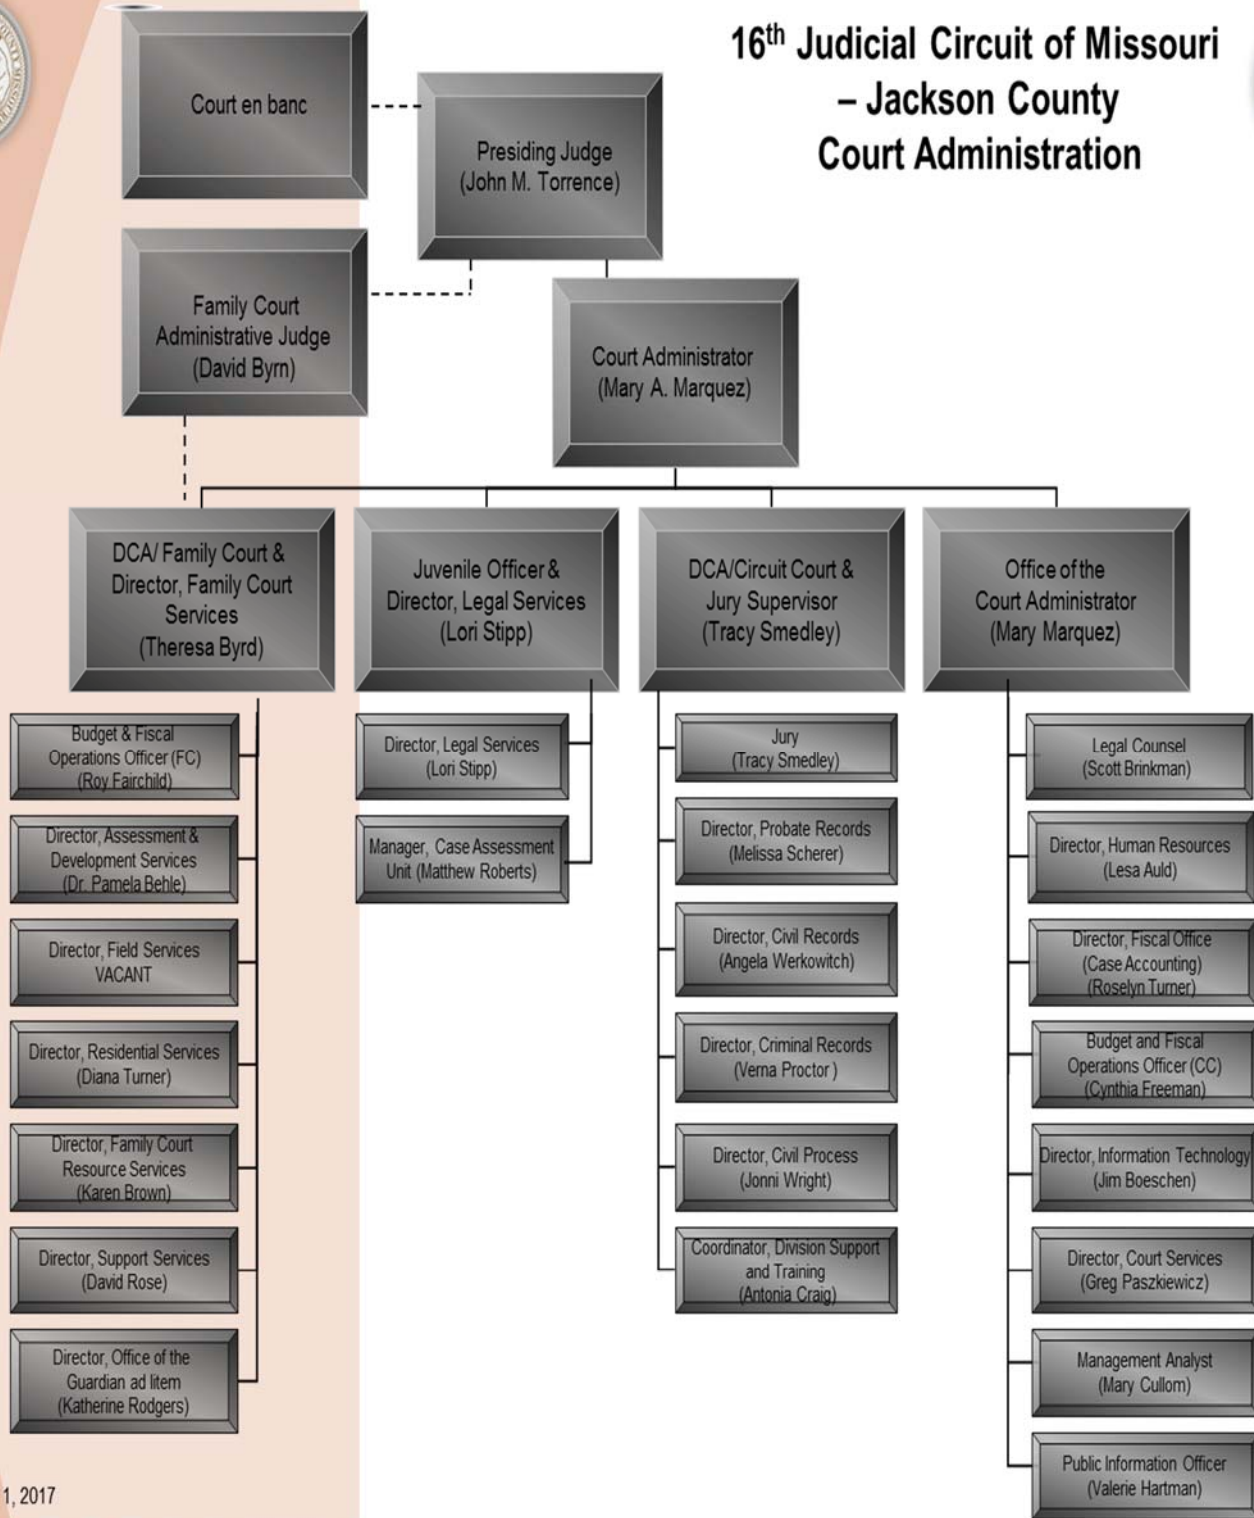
16$^{th}$ Judicial Circuit of Missouri – Jackson County Court Administration

Court en banc

Presiding Judge (John M. Torrence)

Family Court Administrative Judge (David Byrn)

Court Administrator (Mary A. Marquez)

DCA/ Family Court & Director, Family Court Services (Theresa Byrd)

Juvenile Officer & Director, Legal Services (Lori Stipp)

DCA/Circuit Court & Jury Supervisor (Tracy Smedley)

Office of the Court Administrator (Mary Marquez)

Budget & Fiscal Operations Officer (FC) (Roy Fairchild)

Director, Assessment & Development Services (Dr. Pamela Behle)

Director, Field Services VACANT

Director, Residential Services (Diana Turner)

Director, Family Court Resource Services (Karen Brown)

Director, Support Services (David Rose)

Director, Office of the Guardian ad litem (Katherine Rodgers)

Director, Legal Services (Lori Stipp)

Manager, Case Assessment Unit (Matthew Roberts)

Jury (Tracy Smedley)

Director, Probate Records (Melissa Scherer)

Director, Civil Records (Angela Werkowitch)

Director, Criminal Records (Verna Proctor)

Director, Civil Process (Jonni Wright)

Coordinator, Division Support and Training (Antonia Craig)

Legal Counsel (Scott Brinkman)

Director, Human Resources (Lesa Auld)

Director, Fiscal Office (Case Accounting) (Roselyn Turner)

Budget and Fiscal Operations Officer (CC) (Cynthia Freeman)

Director, Information Technology (Jim Boeschen)

Director, Court Services (Greg Paszkiewicz)

Management Analyst (Mary Cullom)

Public Information Officer (Valerie Hartman)

1, 2017